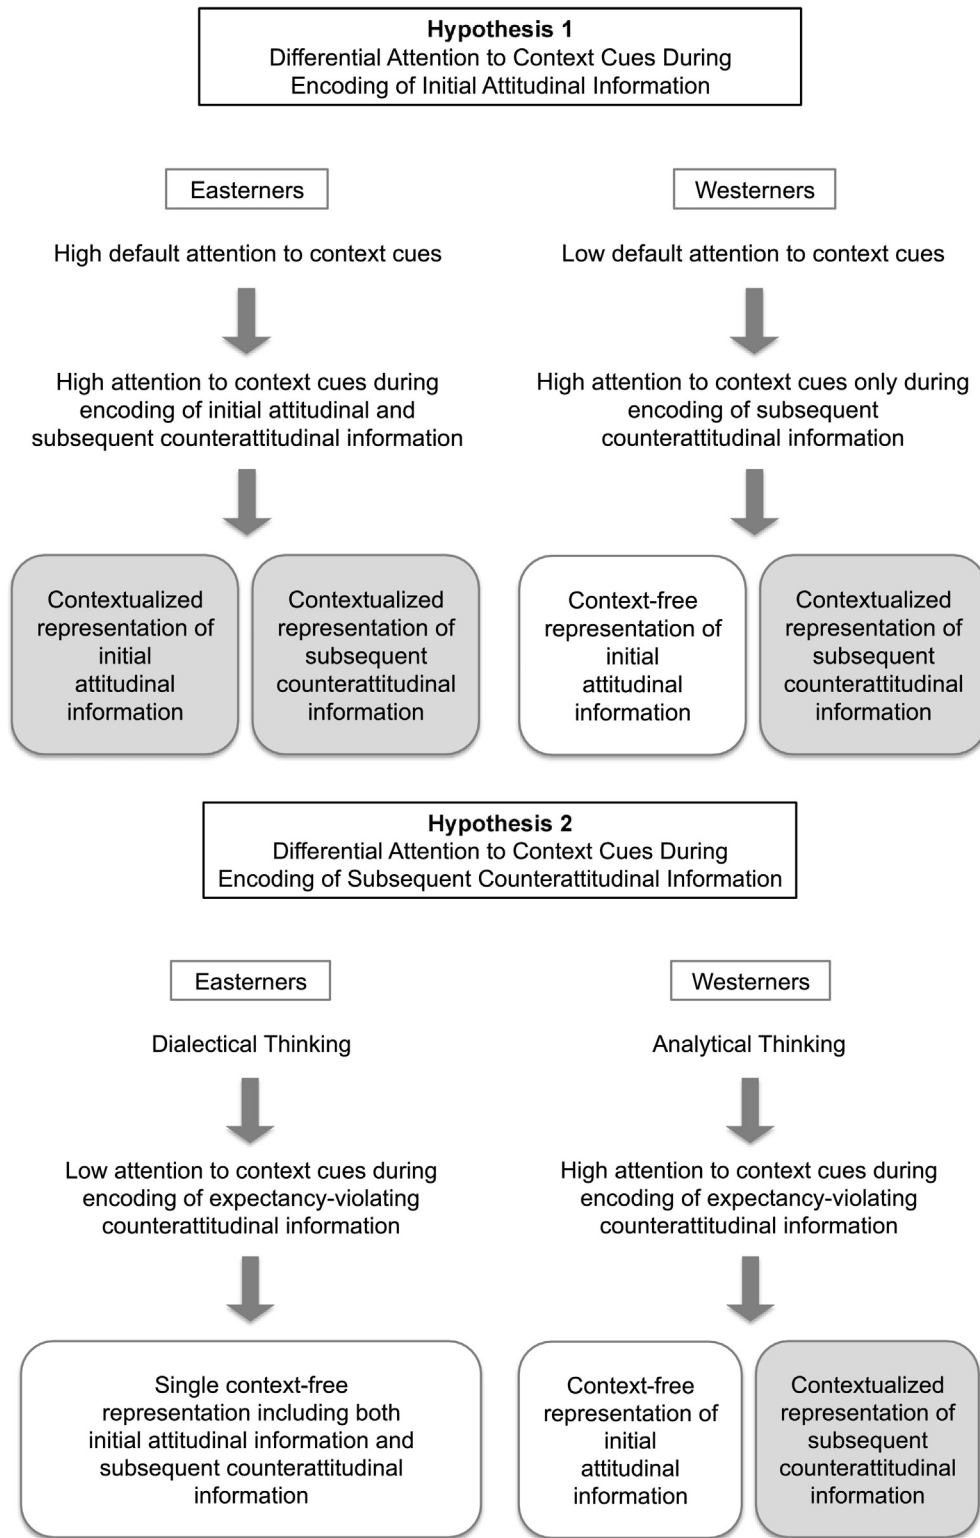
**Hypothesis 1**
Differential Attention to Context Cues During Encoding of Initial Attitudinal Information

Easterners

High default attention to context cues

High attention to context cues during encoding of initial attitudinal and subsequent counterattitudinal information

Contextualized representation of initial attitudinal information

Contextualized representation of subsequent counterattitudinal information

Westerners

Low default attention to context cues

High attention to context cues only during encoding of subsequent counterattitudinal information

Context-free representation of initial attitudinal information

Contextualized representation of subsequent counterattitudinal information

**Hypothesis 2**
Differential Attention to Context Cues During Encoding of Subsequent Counterattitudinal Information

Easterners

Dialectical Thinking

Low attention to context cues during encoding of expectancy-violating counterattitudinal information

Single context-free representation including both initial attitudinal information and subsequent counterattitudinal information

Westerners

Analytical Thinking

High attention to context cues during encoding of expectancy-violating counterattitudinal information

Context-free representation of initial attitudinal information

Contextualized representation of subsequent counterattitudinal information